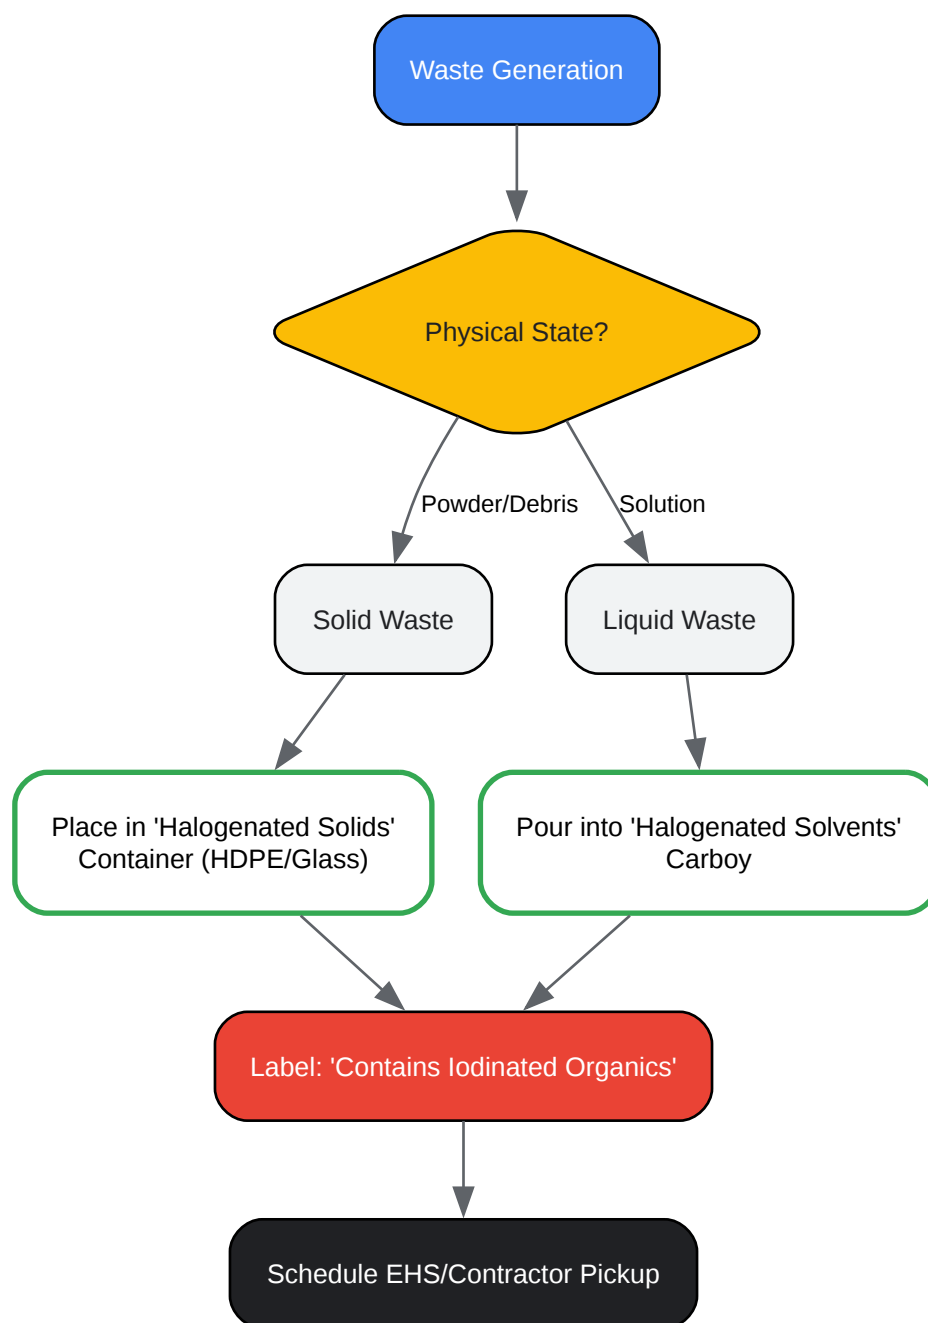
Waste Generation

Physical State?

Powder/Debris

Solution

Solid Waste

Liquid Waste

Place in 'Halogenated Solids' Container (HDPE/Glass)

Pour into 'Halogenated Solvents' Carboy

Label: 'Contains Iodinated Organics'

Schedule EHS/Contractor Pickup